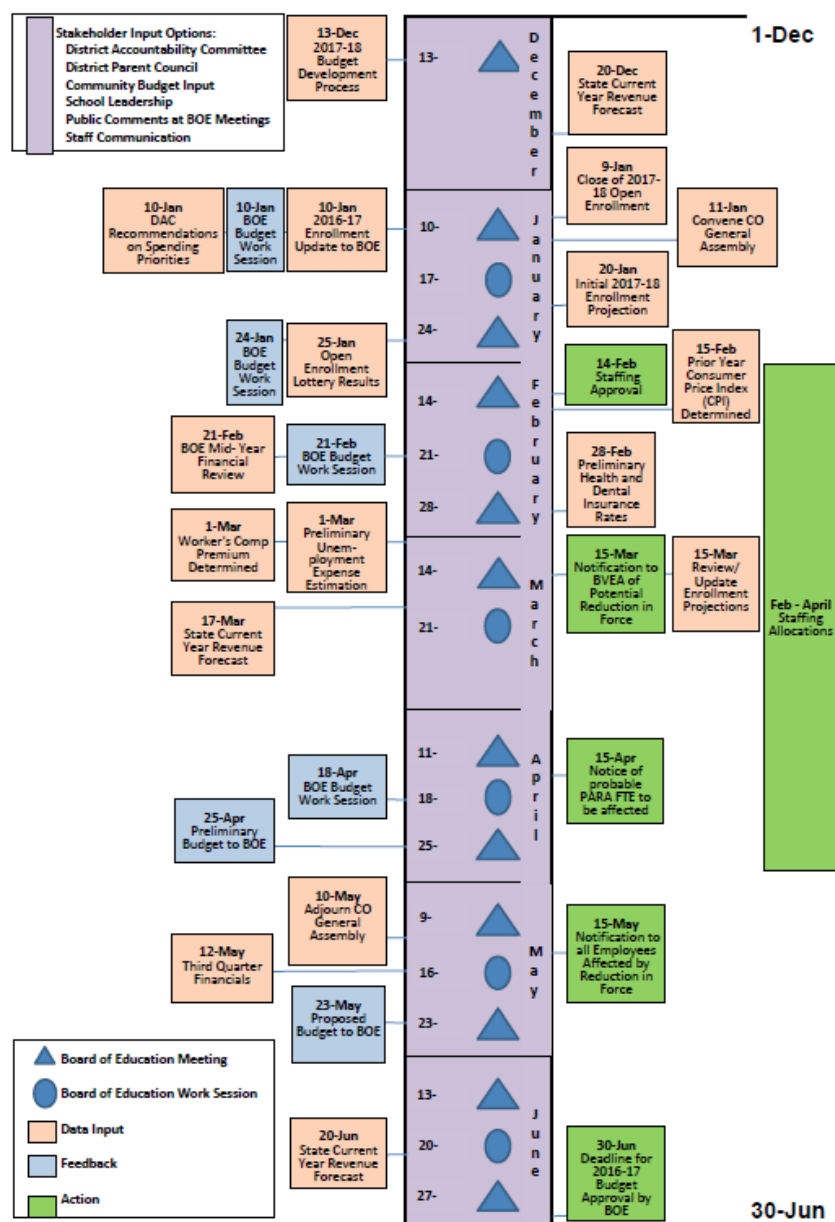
Stakeholder Input Options:
District Accountability Committee
District Parent Council
Community Budget Input
School Leadership
Public Comments at BOE Meetings
Staff Communication

1-Dec

13-Dec 2017-18 Budget Development Process

13-

December

20-Dec State Current Year Revenue Forecast

9-Jan Close of 2017-18 Open Enrollment

10-Jan DAC Recommendations on Spending Priorities

10-Jan BOE Budget Work Session

10-Jan 2016-17 Enrollment Update to BOE

10-

January

11-Jan Convene CO General Assembly

17-

20-Jan Initial 2017-18 Enrollment Projection

24-Jan BOE Budget Work Session

25-Jan Open Enrollment Lottery Results

24-

14-Feb Staffing Approval

15-Feb Prior Year Consumer Price Index (CPI) Determined

14-

February

21-Feb BOE Mid- Year Financial Review

21-Feb BOE Budget Work Session

21-

28-Feb Preliminary Health and Dental Insurance Rates

28-

1-Mar Worker's Comp Premium Determined

1-Mar Preliminary Unemployment Expense Estimation

14-

March

15-Mar Notification to BVEA of Potential Reduction in Force

15-Mar Review/ Update Enrollment Projections

Feb - April Staffing Allocations

17-Mar State Current Year Revenue Forecast

21-

11-

April

15-Apr Notice of probable PARA FTE to be affected

18-Apr BOE Budget Work Session

18-

25-Apr Preliminary Budget to BOE

25-

10-May Adjourn CO General Assembly

9-

May

15-May Notification to all Employees Affected by Reduction in Force

12-May Third Quarter Financials

16-

23-May Proposed Budget to BOE

23-

Board of Education Meeting
Board of Education Work Session
Data Input
Feedback
Action

13-

June

20-Jun State Current Year Revenue Forecast

20-

30-Jun Deadline for 2016-17 Budget Approval by BOE

27-

30-Jun